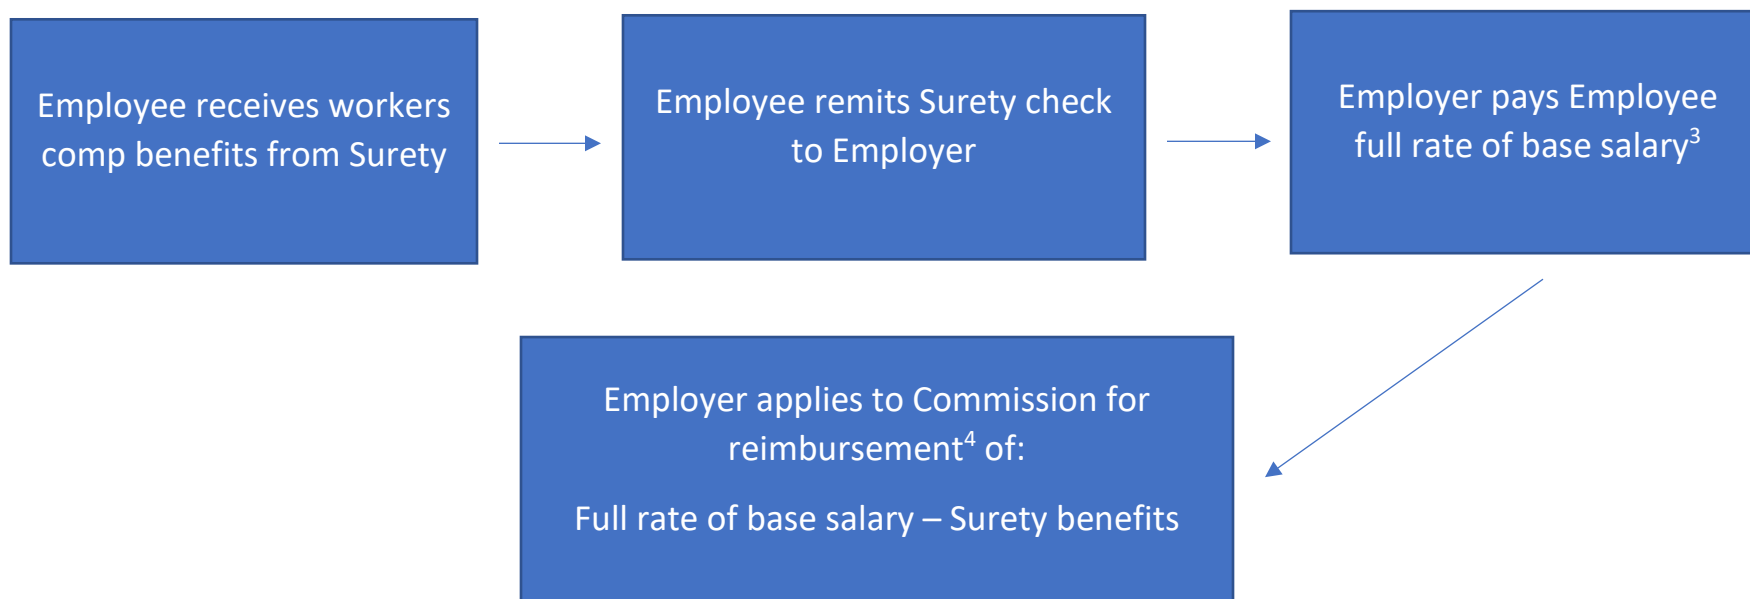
Employee receives workers comp benefits from Surety

Employee remits Surety check to Employer

Employer pays Employee full rate of base salary$^3$

Employer applies to Commission for reimbursement$^4$ of:

Full rate of base salary – Surety benefits